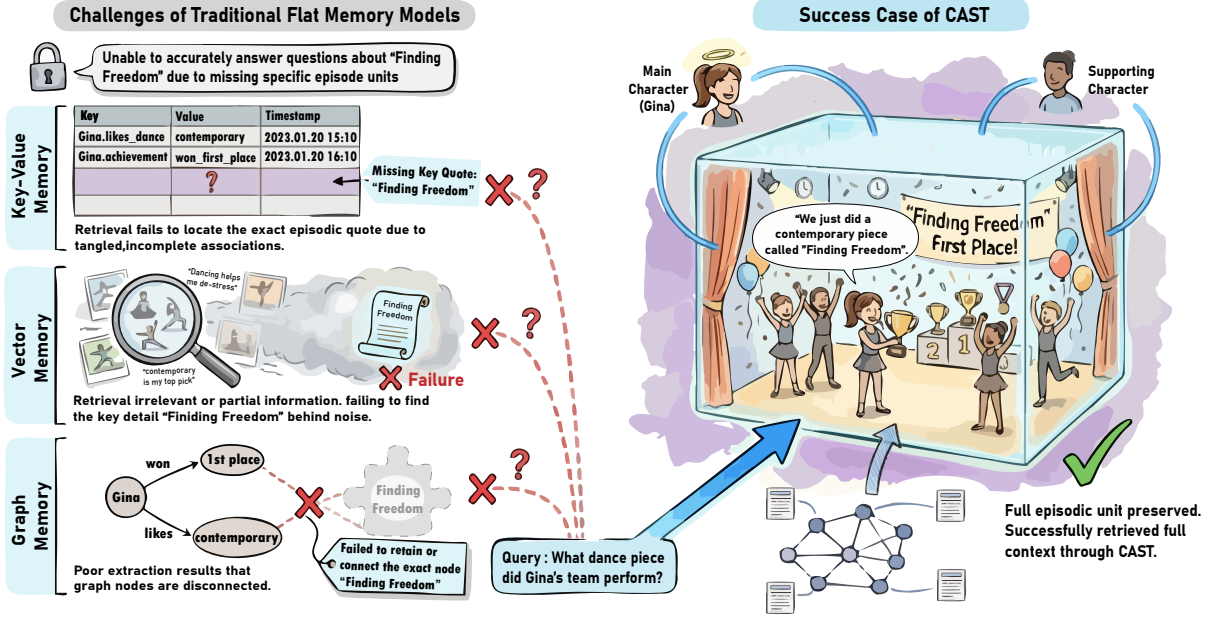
Challenges of Traditional Flat Memory Models

Unable to accurately answer questions about "Finding Freedom" due to missing specific episode units

Key-Value Memory

| Key | Value | Timestamp |
|---|---|---|
| Gina.likes_dance | contemporary | 2023.01.20 15:10 |
| Gina.achievement | won_first_place | 2023.01.20 16:10 |
|  | ? |  |
|  |  |  |

Missing Key Quote: "Finding Freedom"

Retrieval fails to locate the exact episodic quote due to tangled,incomplete associations.

Vector Memory

"Dancing helps me de-stress"

"contemporary is my top pick"

Finding Freedom

Failure

Retrieval irrelevant or partial information. failing to find the key detail "Finiding Freedom" behind noise.

Graph Memory

won

1st place

Gina

likes

contemporary

Finding Freedom

Failed to retain or connect the exact node "Finding Freedom"

Poor extraction results that graph nodes are disconnected.

Query : What dance piece did Gina's team perform?

Success Case of CAST

Main Character (Gina)

Supporting Character

"We just did a contemporary piece called "Finding Freedom".

"Finding Freedom" First Place!

2 1 3

Full episodic unit preserved. Successfully retrieved full context through CAST.